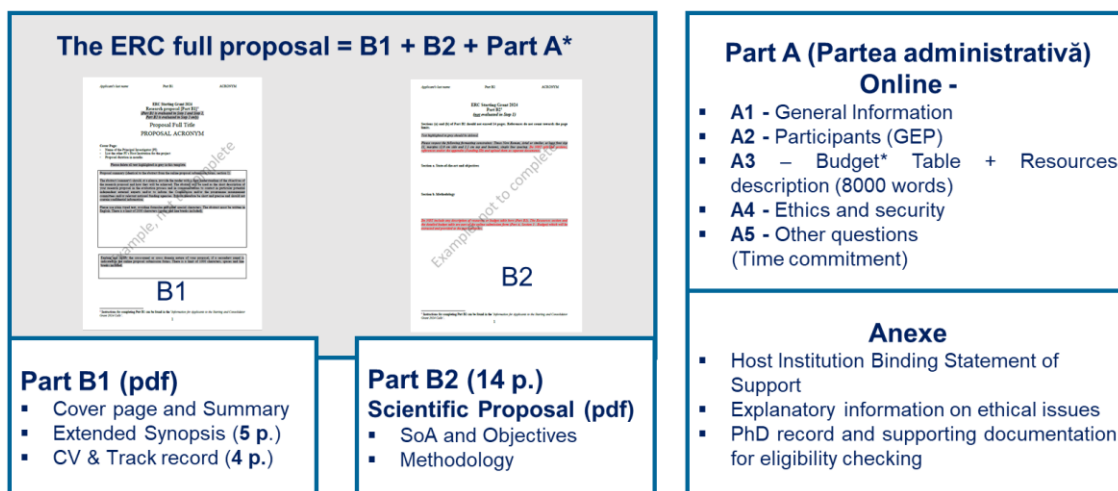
The ERC full proposal = B1 + B2 + Part A*

Example, not complete

B1

Example, not complete

B2

Part B1 (pdf)

- Cover page and Summary
- Extended Synopsis (**5 p.**)
- CV & Track record (**4 p.**)

Part B2 (14 p.)
Scientific Proposal (pdf)

- SoA and Objectives
- Methodology

Part A (Partea administrativă)
Online -

- **A1** - General Information
- **A2** - Participants (GEP)
- **A3** – Budget* Table + Resources description (8000 words)
- **A4** - Ethics and security
- **A5** - Other questions (Time commitment)

Anexe

- Host Institution Binding Statement of Support
- Explanatory information on ethical issues
- PhD record and supporting documentation for eligibility checking